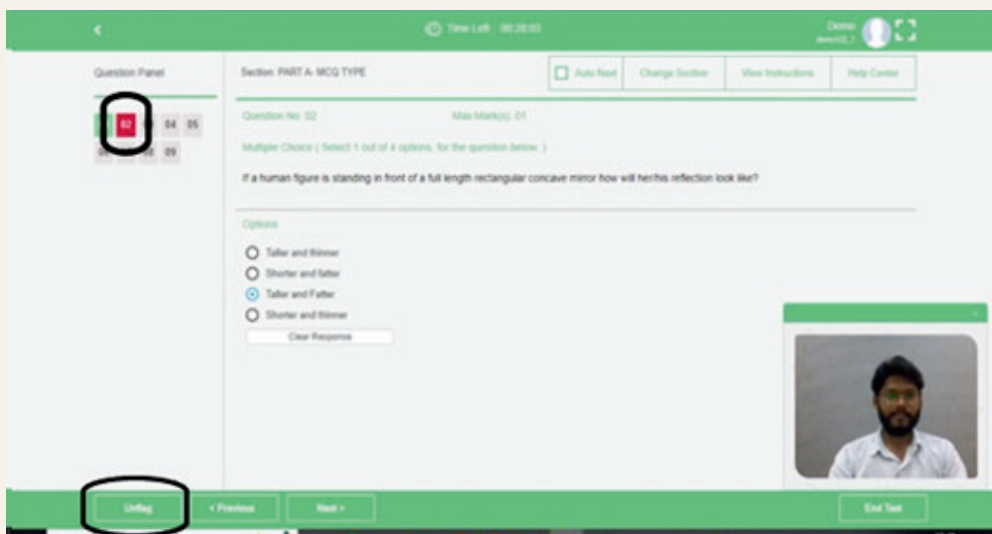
<

Time Left : 00:28:03

Demo
demo03_1

Question Panel

02 04 05
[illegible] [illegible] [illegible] 09

Section: PART A- MCQ TYPE

Auto Next

Change Section

View Instructions

Help Center

Question No: 02

Max Mark(s): 01

Multiple Choice ( Select 1 out of 4 options, for the question below. )

If a human figure is standing in front of a full length rectangular concave mirror how will her/his reflection look like?

Options

Taller and thinner

Shorter and fatter

Taller and Fatter

Shorter and thinner

Clear Response

Unflag

< Previous

Next >

End Test